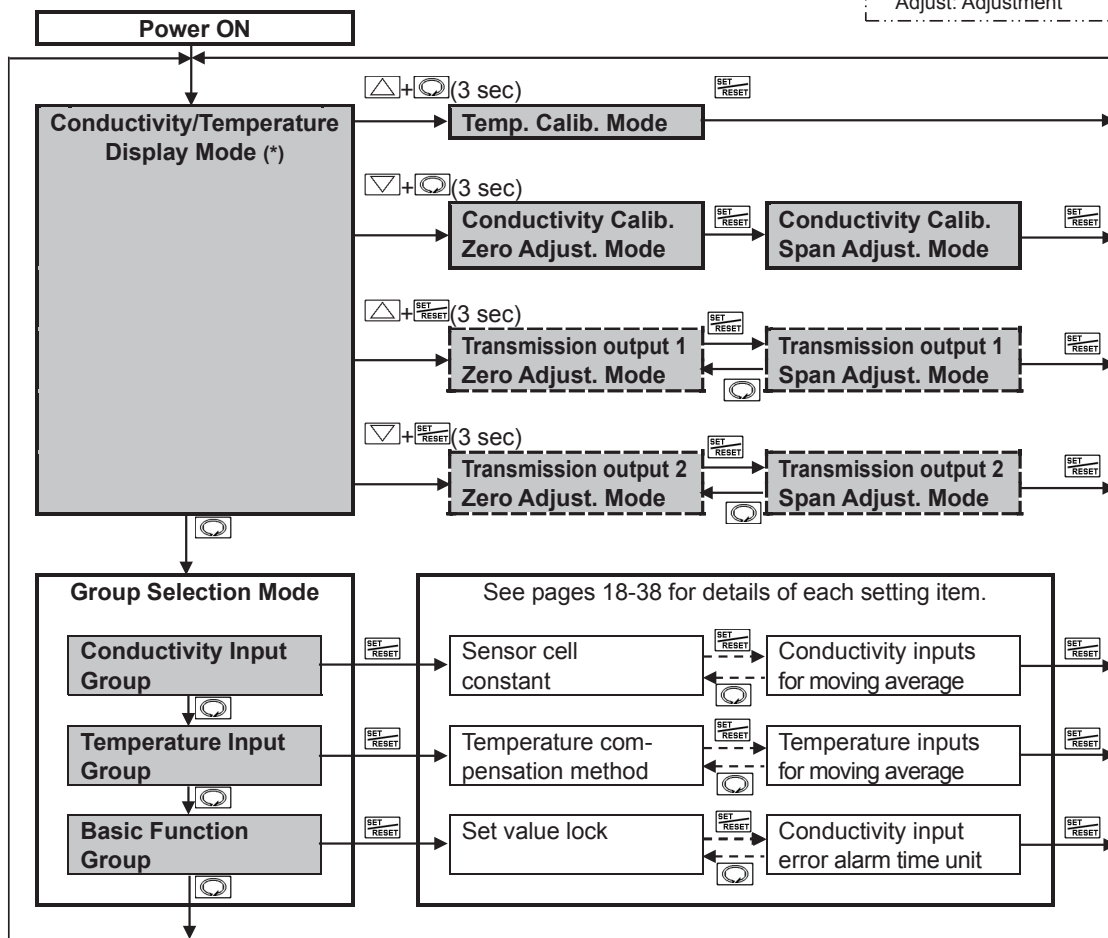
Adjust: Adjustment

Power ON

Conductivity/Temperature Display Mode (*)

+ (3 sec)

SET RESET

Temp. Calib. Mode

+ (3 sec)

Conductivity Calib. Zero Adjust. Mode

SET RESET

Conductivity Calib. Span Adjust. Mode

SET RESET

+ SET RESET (3 sec)

SET RESET

Transmission output 1 Zero Adjust. Mode

Transmission output 1 Span Adjust. Mode

SET RESET

+ SET RESET (3 sec)

SET RESET

Transmission output 2 Zero Adjust. Mode

Transmission output 2 Span Adjust. Mode

SET RESET

Group Selection Mode

See pages 18-38 for details of each setting item.

Conductivity Input Group

SET RESET

Sensor cell constant

SET RESET

Conductivity inputs for moving average

SET RESET

Temperature Input Group

SET RESET

Temperature compensation method

SET RESET

Temperature inputs for moving average

SET RESET

Basic Function Group

SET RESET

Set value lock

SET RESET

Conductivity input error alarm time unit

SET RESET